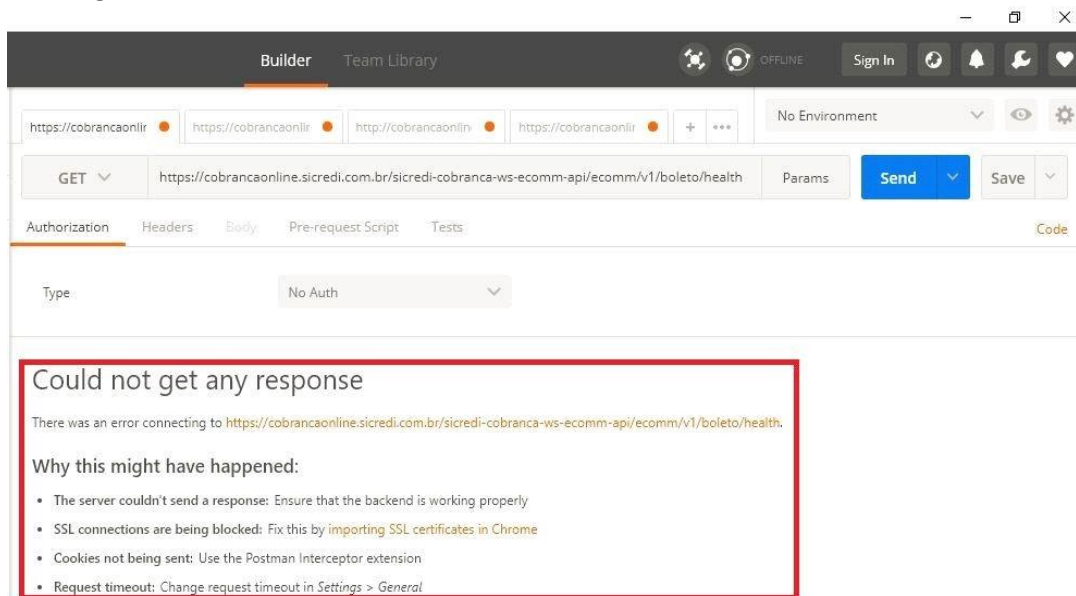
Builder Team Library

OFFLINE Sign In

https://cobrancaonlir https://cobrancaonlir http://cobrancaonlin https://cobrancaonlir + •••

No Environment

GET https://cobrancaonline.sicredi.com.br/sicredi-cobranca-ws-ecomm-api/ecomm/v1/boleto/health Params Send Save

Authorization Headers Body Pre-request Script Tests Code

Type No Auth

Could not get any response

There was an error connecting to https://cobrancaonline.sicredi.com.br/sicredi-cobranca-ws-ecomm-api/ecomm/v1/boleto/health.

Why this might have happened:

• The server couldn't send a response: Ensure that the backend is working properly
• SSL connections are being blocked: Fix this by importing SSL certificates in Chrome
• Cookies not being sent: Use the Postman Interceptor extension
• Request timeout: Change request timeout in Settings > General